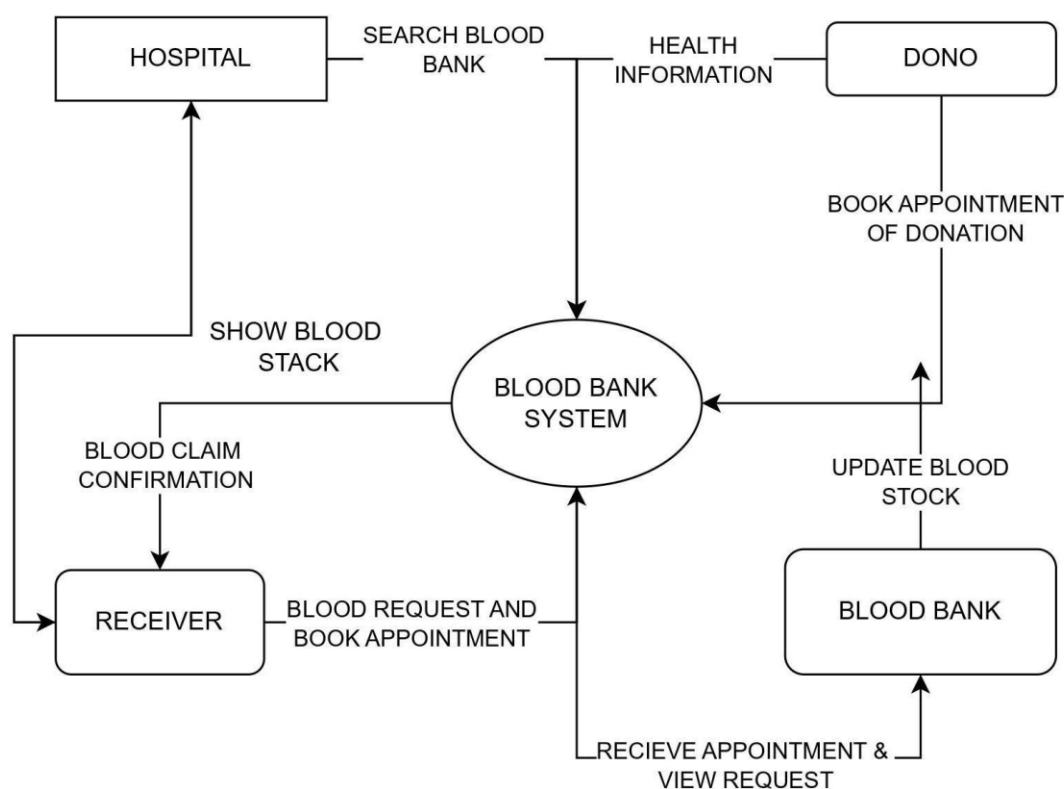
HOSPITAL

SEARCH BLOOD BANK

HEALTH INFORMATION

DONO

BOOK APPOINTMENT OF DONATION

SHOW BLOOD STACK

BLOOD BANK SYSTEM

BLOOD CLAIM CONFIRMATION

UPDATE BLOOD STOCK

RECEIVER

BLOOD REQUEST AND BOOK APPOINTMENT

BLOOD BANK

RECIEVE APPOINTMENT & VIEW REQUEST